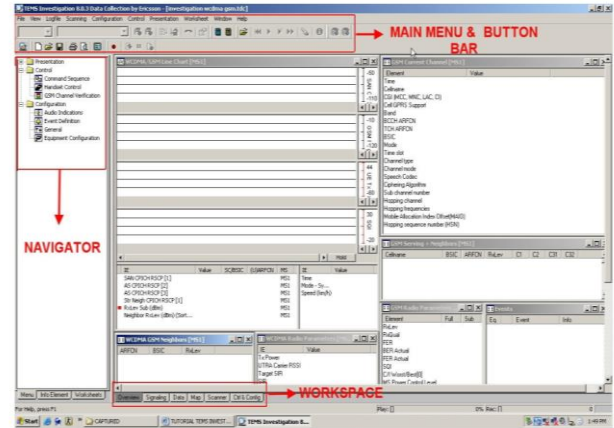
TEMS Investigation 8.0.3 Data Collection by Ericsson - [Investigation wcdma-gsm.tdc]

File View Logfile Scanning Configuration Control Presentation Worksheet Window Help

MAIN MENU & BUTTON BAR

Presentation
Control
Command Sequence
Handset Control
GPM Channel Verification
Configuration
Audio Indications
Event Definition
General
Equipment Configuration

NAVIGATOR

WCDMA/GSM Line Chart [MS1]

GSM Current Channel [MS1]

| Element | Value |
|---|---|
| Time | |
| Cellname | |
| CGI (MCC, MNC, LAC, CI) | |
| Cell GPRS Support | |
| Band | |
| BCCH ARFCN | |
| TCH ARFCN | |
| BSIC | |
| Mode | |
| Time slot | |
| Channel type | |
| Channel mode | |
| Speech Codec | |
| Ciphering Algorithm | |
| Sub channel number | |
| Hopping channel | |
| Hopping frequencies | |
| Mobile Allocation Index Offset(MAIO) | |
| Hopping sequence number (HSN) | |

GSM Serving + Neighbors [MS1]

| Cellname | BSIC | ARFCN | RxLev | C1 | C2 | C31 | C32 |
|---|---|---|---|---|---|---|---|

| IE | Value | SC/BSIC | UARFCN | MS |
|---|---|---|---|---|
| SAN CPICH RSCP [1] | | | | MS1 |
| AS CPICH RSCP [2] | | | | MS1 |
| AS CPICH RSCP [3] | | | | MS1 |
| Str Neigh CPICH RSCP [1] | | | | MS1 |
| RxLev Sub (dBm) | | | | MS1 |
| Neighbor RxLev (dBm) (Sort... | | | | MS1 |

| IE | Value |
|---|---|
| Time | |
| Mode - Sy... | |
| Speed (km/h) | |

GSM Radio Parameters [MS1]

| Element | Full | Sub |
|---|---|---|
| RxLev | | |
| RxQual | | |
| FER | | |
| BER Actual | | |
| FER Actual | | |
| SQI | | |
| C/I Worst/Best(8) | | |
| MS Power Control Level | | |

Events

| Eq | Event | Info |
|---|---|---|

WCDMA GSM Neighbors [MS1]

| ARFCN | BSIC | RxLev |
|---|---|---|

WCDMA Radio Parameters [MS1]

| IE | Value |
|---|---|
| Tx Power | |
| UTRA Carrier RSSI | |
| Target SIR | |

Menu Info Element Worksheets

Overview Signaling Data Map Scanner CW & Config

WORKSPACE

For Help, press F1

Play: [] 0% Rec: []

Start CAPTURED TUTORIAL TEMS INVEST... TEMS Investigation 8...

1:49 PM